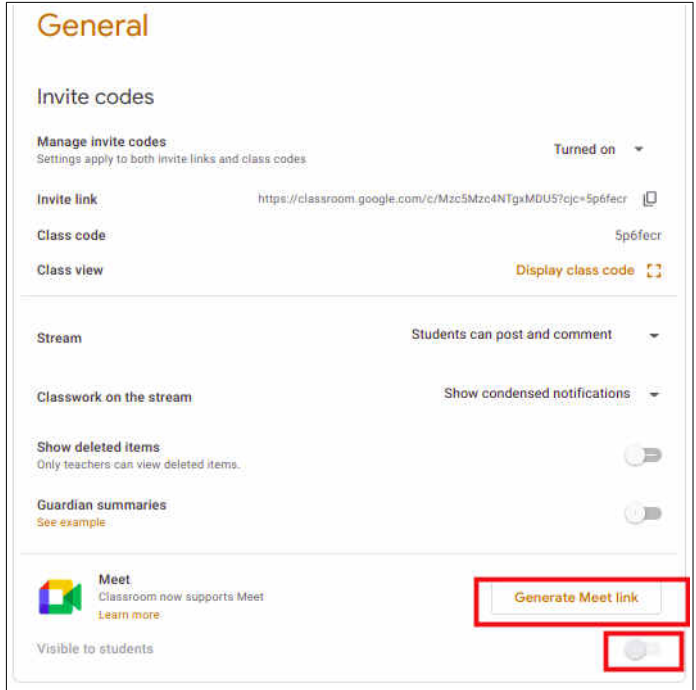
General

Invite codes

Manage invite codes
Settings apply to both invite links and class codes

Turned on

Invite link https://classroom.google.com/c/Mzc5Mzc4NTgxMDU5?cjc=5p6fecr

Class code 5p6fecr

Class view Display class code

Stream Students can post and comment

Classwork on the stream Show condensed notifications

Show deleted items
Only teachers can view deleted items.

Guardian summaries
See example

Meet
Classroom now supports Meet
Learn more

Generate Meet link

Visible to students